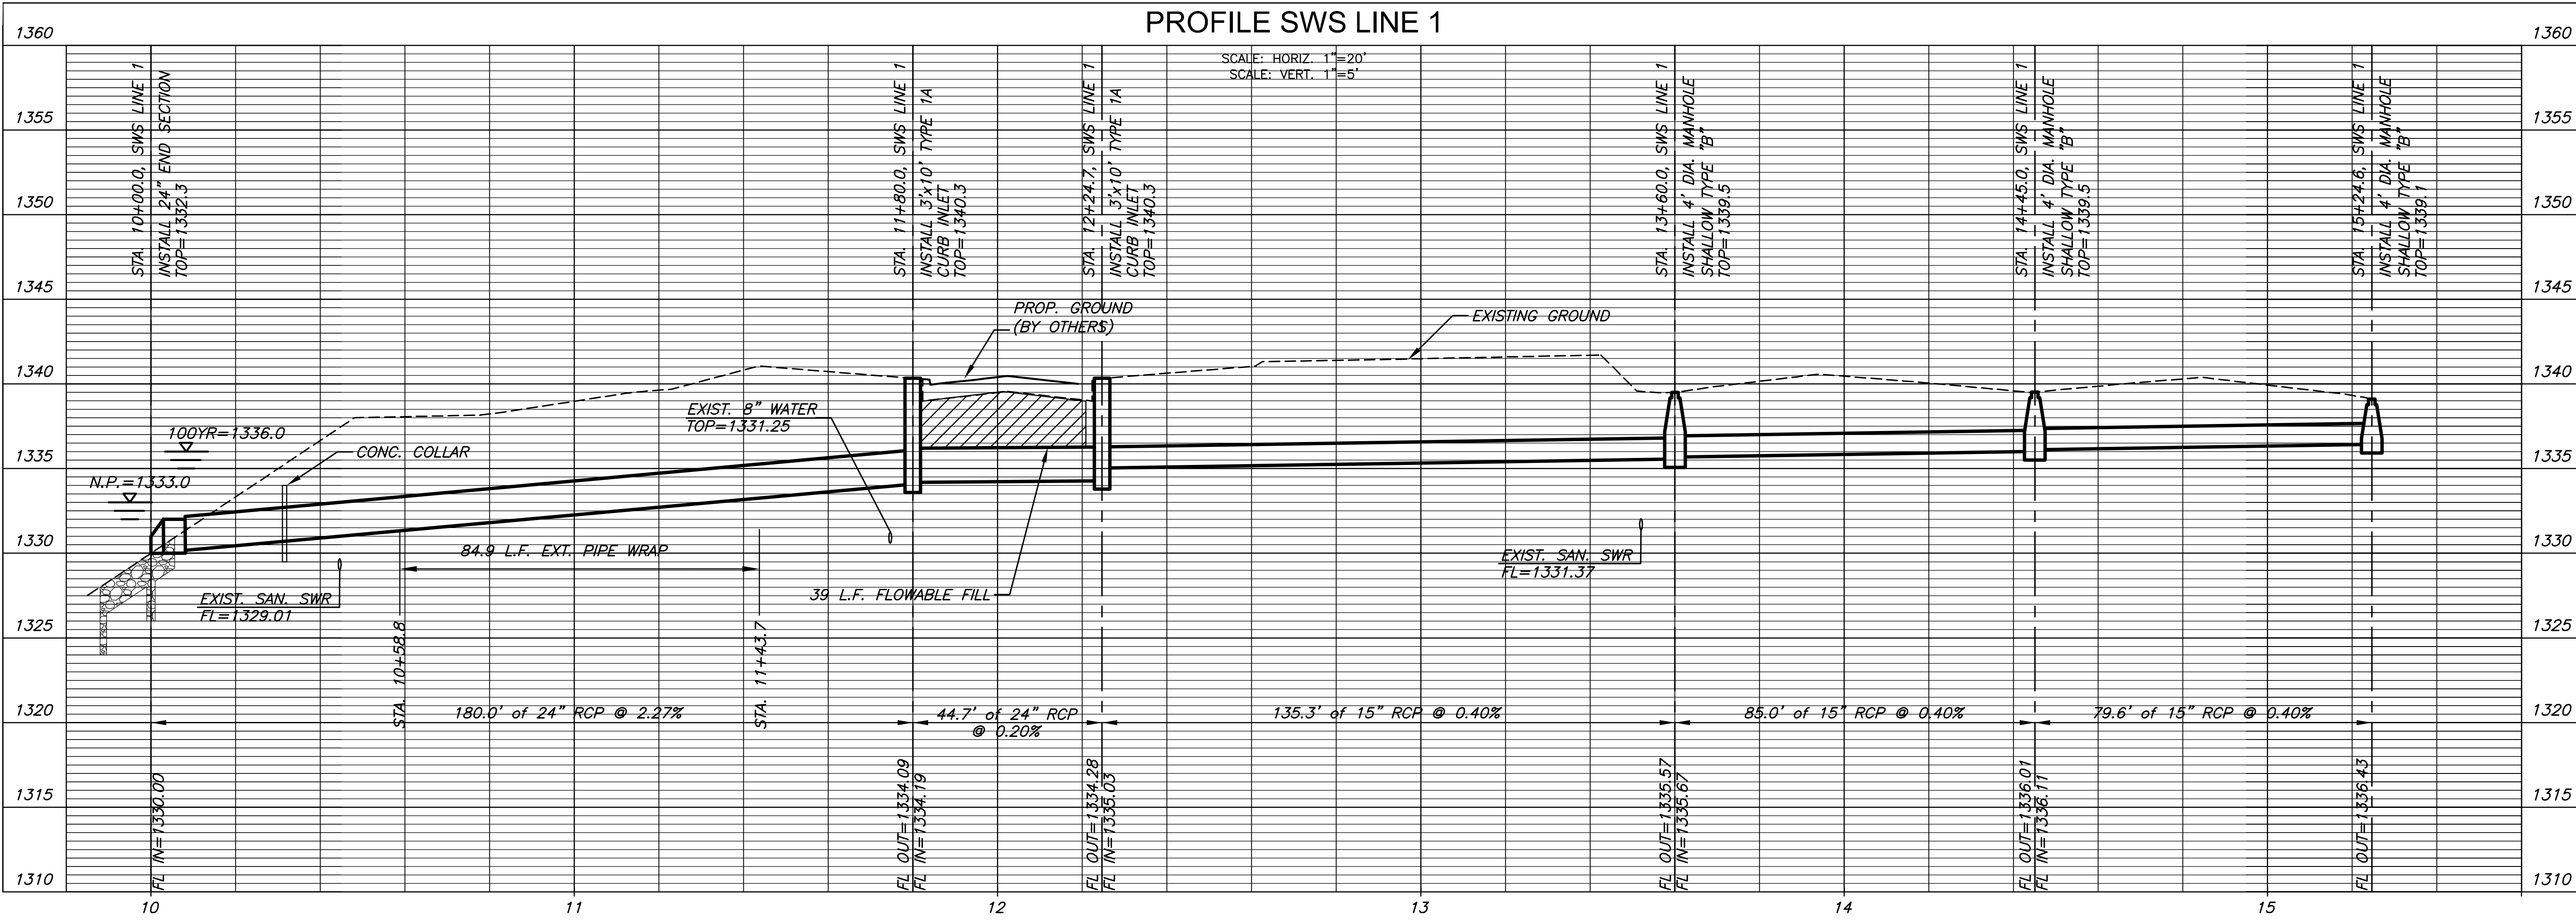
PROFILE SWS LINE 1

SCALE: HORIZ. 1"=20'
SCALE: VERT. 1"=5'

1360
1355
1350
1345
1340
1335
1330
1325
1320
1315
1310

STA. 10+00.0, SWS LINE 1
INSTALL 24" END SECTION
TOP=1332.3

STA. 11+80.0, SWS LINE 1
INSTALL 3'x10' TYPE 1A
CURB INLET
TOP=1340.3

STA. 12+24.7, SWS LINE 1
INSTALL 3'x10' TYPE 1A
CURB INLET
TOP=1340.3

STA. 13+60.0, SWS LINE 1
INSTALL 4' DIA. MANHOLE
SHALLOW TYPE "B"
TOP=1339.5

STA. 14+45.0, SWS LINE 1
INSTALL 4' DIA. MANHOLE
SHALLOW TYPE "B"
TOP=1339.5

STA. 15+24.6, SWS LINE 1
INSTALL 4' DIA. MANHOLE
SHALLOW TYPE "B"
TOP=1339.1

PROP. GROUND
(BY OTHERS)

EXISTING GROUND

EXIST. 8" WATER
TOP=1331.25

100YR=1336.0

CONC. COLLAR

N.P.=1333.0

84.9 L.F. EXT. PIPE WRAP

EXIST. SAN. SWR
FL=1331.37

39 L.F. FLOWABLE FILL

EXIST. SAN. SWR
FL=1329.01

STA. 10+58.8

STA. 11+43.7

180.0' of 24" RCP @ 2.27%

44.7' of 24" RCP
@ 0.20%

135.3' of 15" RCP @ 0.40%

85.0' of 15" RCP @ 0.40%

79.6' of 15" RCP @ 0.40%

FL IN=1330.00

FL OUT=1334.09
FL IN=1334.19

FL OUT=1334.28
FL IN=1335.03

FL OUT=1335.57
FL IN=1335.67

FL OUT=1336.01
FL IN=1336.11

FL OUT=1336.43

10
11
12
13
14
15